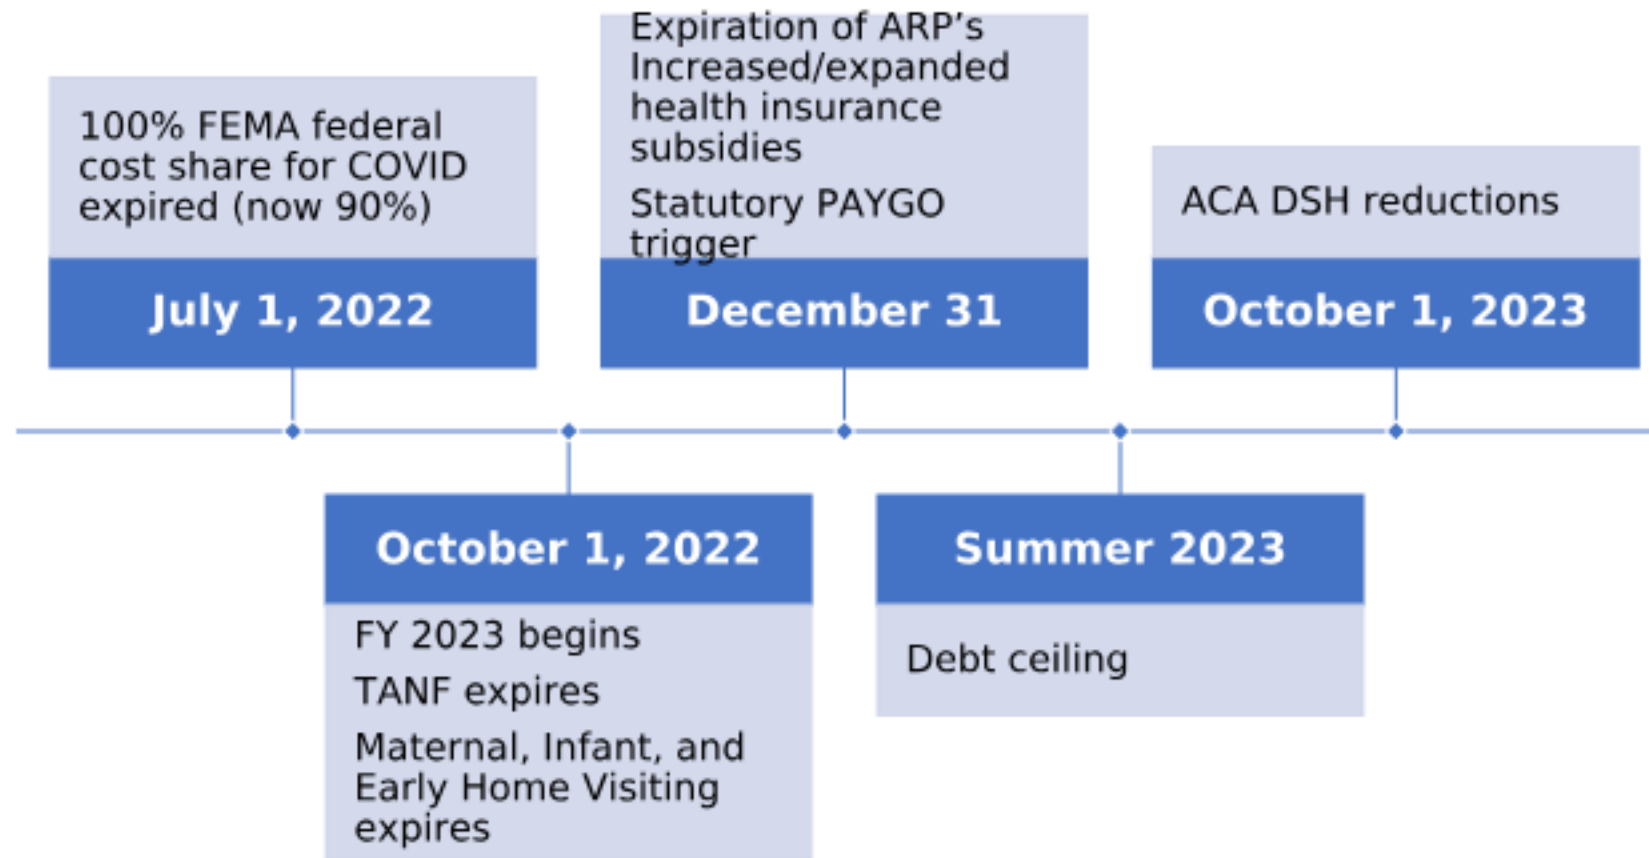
100% FEMA federal cost share for COVID expired (now 90%)

July 1, 2022

Expiration of ARP's Increased/expanded health insurance subsidies

Statutory PAYGO trigger

December 31

ACA DSH reductions

October 1, 2023

October 1, 2022

FY 2023 begins

TANF expires

Maternal, Infant, and Early Home Visiting expires

Summer 2023

Debt ceiling